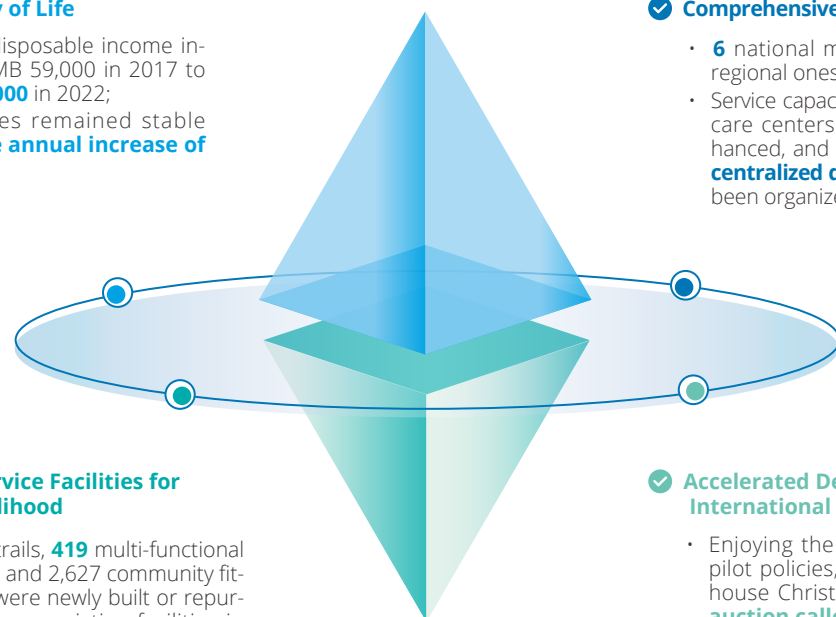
y of Life

isposable income in-MB 59,000 in 2017 to 000 in 2022; es remained stable annual increase of

Comprehensive

• 6 national m regional ones

• Service capac care centers hanced, and centralized c been organiz

rvice Facilities for lihood

rails, 419 multi-functional and 2,627 community fit-were newly built or repur-

Accelerated De International

• Enjoying the pilot policies, house Christ auction call